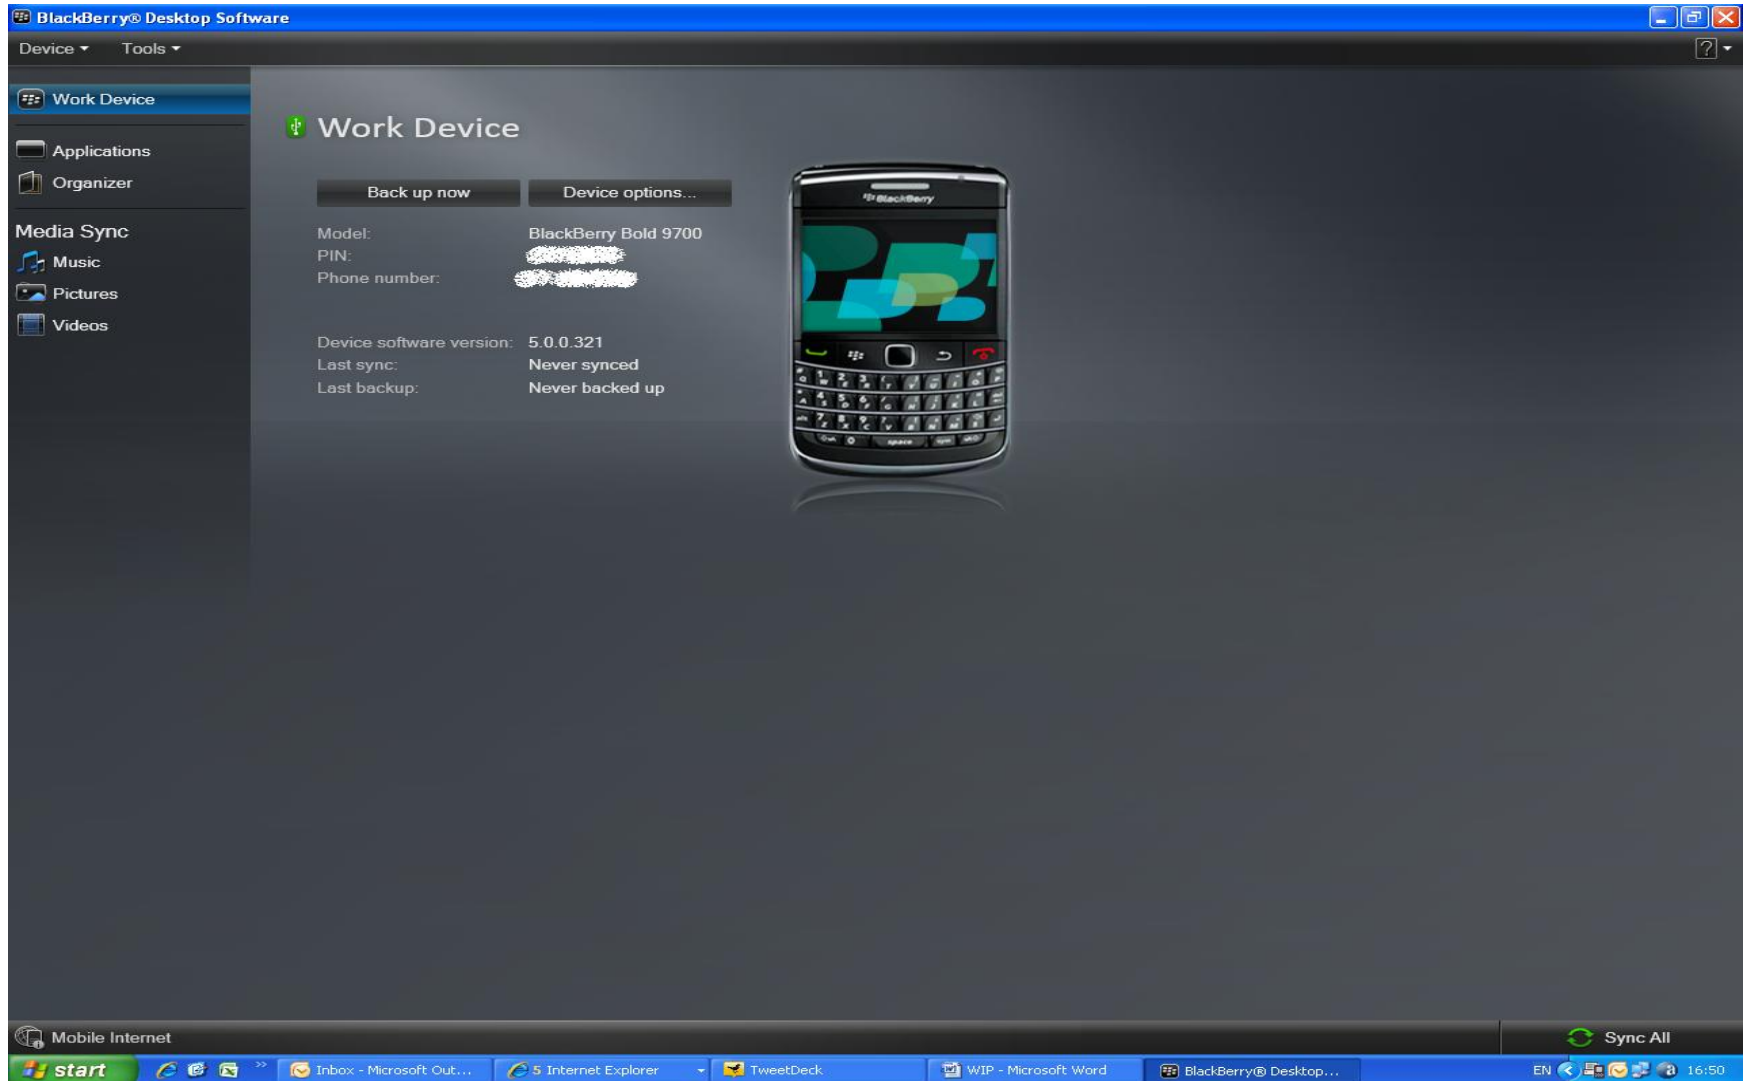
BlackBerry® Desktop Software

Device ▾ Tools ▾

?

Work Device

Applications
Organizer

Media Sync
Music
Pictures
Videos

Work Device

Back up now
Device options...

Model: BlackBerry Bold 9700
PIN: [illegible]
Phone number: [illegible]

Device software version: 5.0.0.321
Last sync: Never synced
Last backup: Never backed up

BlackBerry

Mobile Internet

Sync All

start

Inbox - Microsoft Out...
5 Internet Explorer
TweetDeck
WIP - Microsoft Word
BlackBerry® Desktop...

EN 16:50